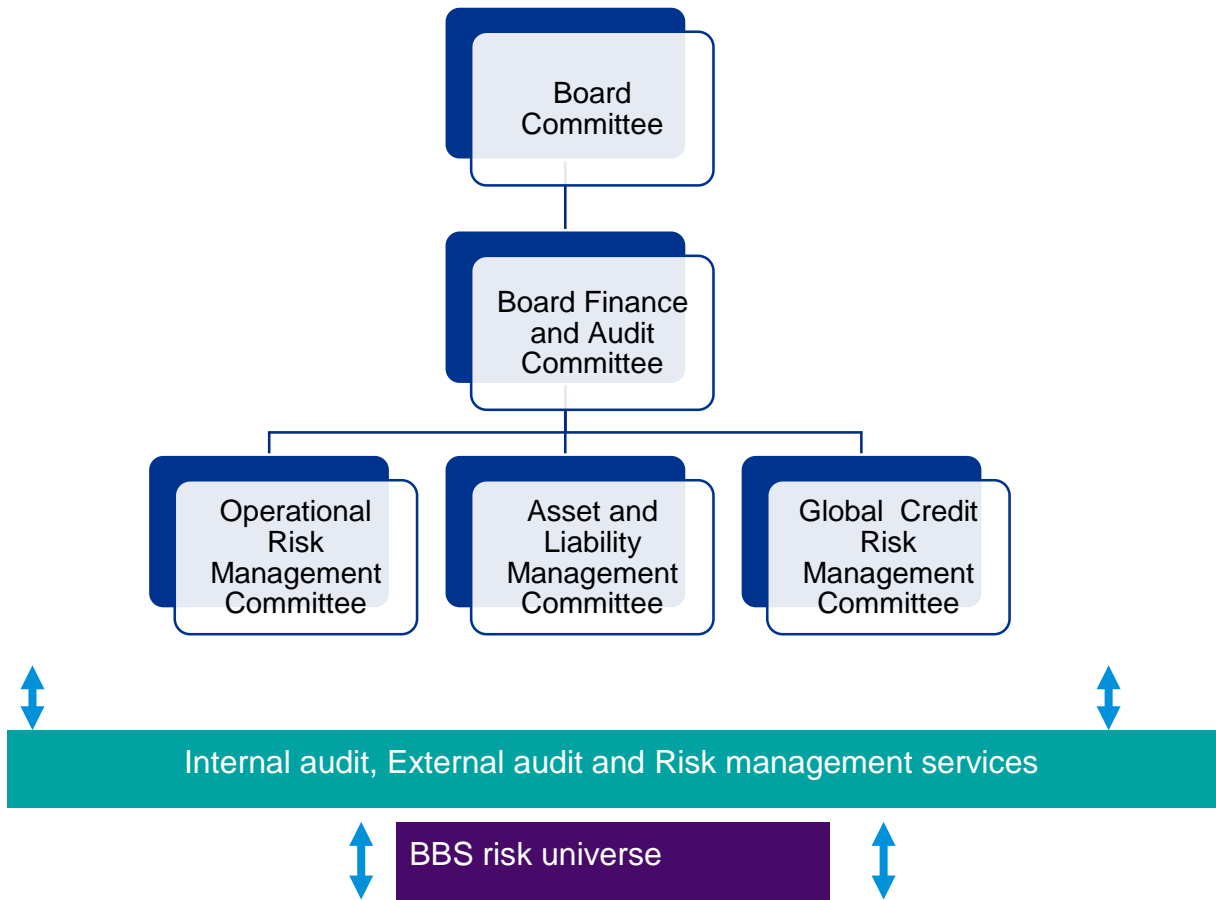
Board Committee

Board Finance and Audit Committee

Operational Risk Management Committee

Asset and Liability Management Committee

Global Credit Risk Management Committee

Internal audit, External audit and Risk management services

BBS risk universe